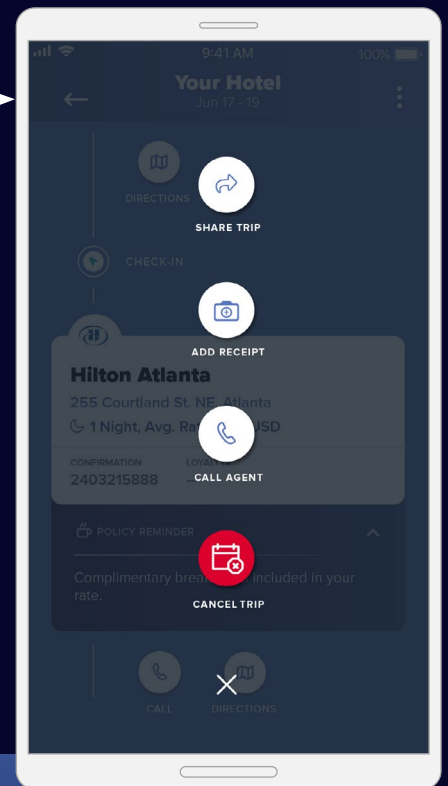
9:41 AM

100%

Your Hotel

Jun 17 - 19

DIRECTIONS

SHARE TRIP

CHECK-IN

ADD RECEIPT

Hilton Atlanta

255 Courtland St. NE, Atlanta

1 Night, Avg. Ra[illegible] USD

CALL AGENT

CONFIRMATION

2403215888

LOYA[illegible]

POLICY REMINDER

Complimentary brea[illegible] included in your rate.

CANCEL TRIP

CALL

DIRECTIONS